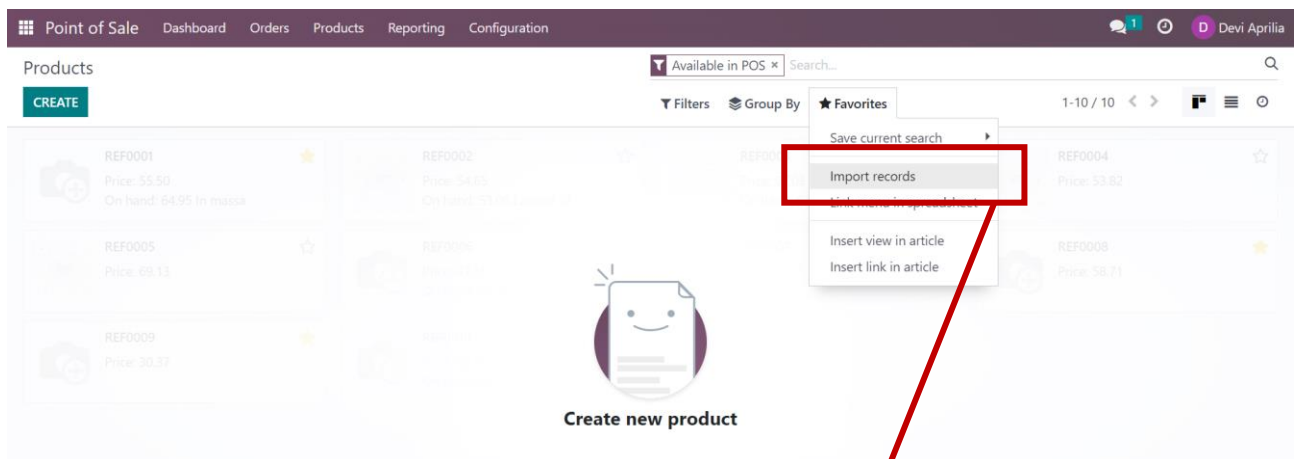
Point of Sale Dashboard Orders Products Reporting Configuration

1 D Devi Aprilia

Products

Available in POS × Search...

CREATE

Filters Group By Favorites

1-10 / 10

Save current search

Import records

Link menu in spreadsheet

Insert view in article

Insert link in article

REF0001
Price: 55.50
On hand: 64.95 In massa

REF0002
Price: 54.65
On hand: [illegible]

REF0004
Price: 53.82

REF0005
Price: 69.13

REF0006
Price: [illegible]

REF0008
Price: 56.71

REF0009
Price: 30.37

Create new product